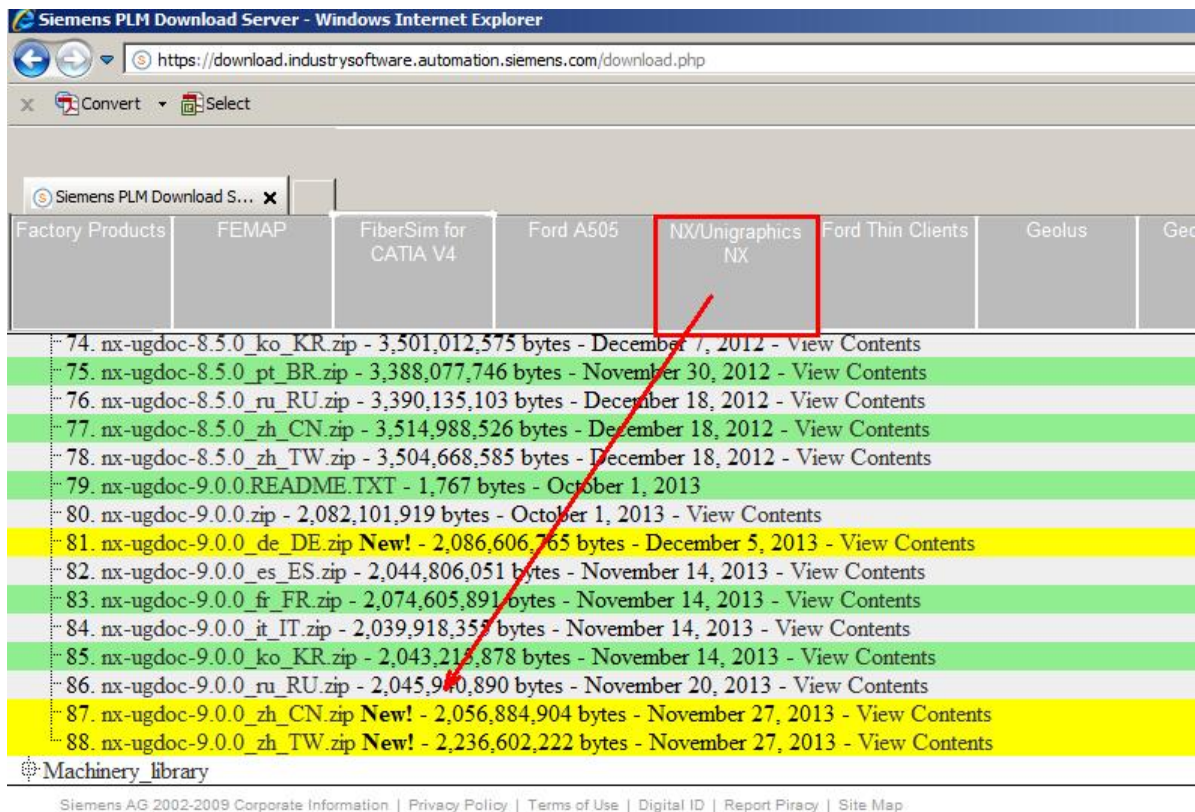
Siemens PLM Download Server - Windows Internet Explorer

https://download.industrysoftware.automation.siemens.com/download.php

Convert Select

Siemens PLM Download S...

Factory Products | FEMAP | FiberSim for CATIA V4 | Ford A505 | NX/Unigraphics NX | Ford Thin Clients | Geolus | Ge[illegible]

74. nx-ugdoc-8.5.0_ko_KR.zip - 3,501,012,575 bytes - December 7, 2012 - View Contents
75. nx-ugdoc-8.5.0_pt_BR.zip - 3,388,077,746 bytes - November 30, 2012 - View Contents
76. nx-ugdoc-8.5.0_ru_RU.zip - 3,390,135,103 bytes - December 18, 2012 - View Contents
77. nx-ugdoc-8.5.0_zh_CN.zip - 3,514,988,526 bytes - December 18, 2012 - View Contents
78. nx-ugdoc-8.5.0_zh_TW.zip - 3,504,668,585 bytes - December 18, 2012 - View Contents
79. nx-ugdoc-9.0.0.README.TXT - 1,767 bytes - October 1, 2013
80. nx-ugdoc-9.0.0.zip - 2,082,101,919 bytes - October 1, 2013 - View Contents
81. nx-ugdoc-9.0.0_de_DE.zip New! - 2,086,606,765 bytes - December 5, 2013 - View Contents
82. nx-ugdoc-9.0.0_es_ES.zip - 2,044,806,051 bytes - November 14, 2013 - View Contents
83. nx-ugdoc-9.0.0_fr_FR.zip - 2,074,605,891 bytes - November 14, 2013 - View Contents
84. nx-ugdoc-9.0.0_it_IT.zip - 2,039,918,355 bytes - November 14, 2013 - View Contents
85. nx-ugdoc-9.0.0_ko_KR.zip - 2,043,215,878 bytes - November 14, 2013 - View Contents
86. nx-ugdoc-9.0.0_ru_RU.zip - 2,045,940,890 bytes - November 20, 2013 - View Contents
87. nx-ugdoc-9.0.0_zh_CN.zip New! - 2,056,884,904 bytes - November 27, 2013 - View Contents
88. nx-ugdoc-9.0.0_zh_TW.zip New! - 2,236,602,222 bytes - November 27, 2013 - View Contents
Machinery_library

Siemens AG 2002-2009 Corporate Information | Privacy Policy | Terms of Use | Digital ID | Report Piracy | Site Map